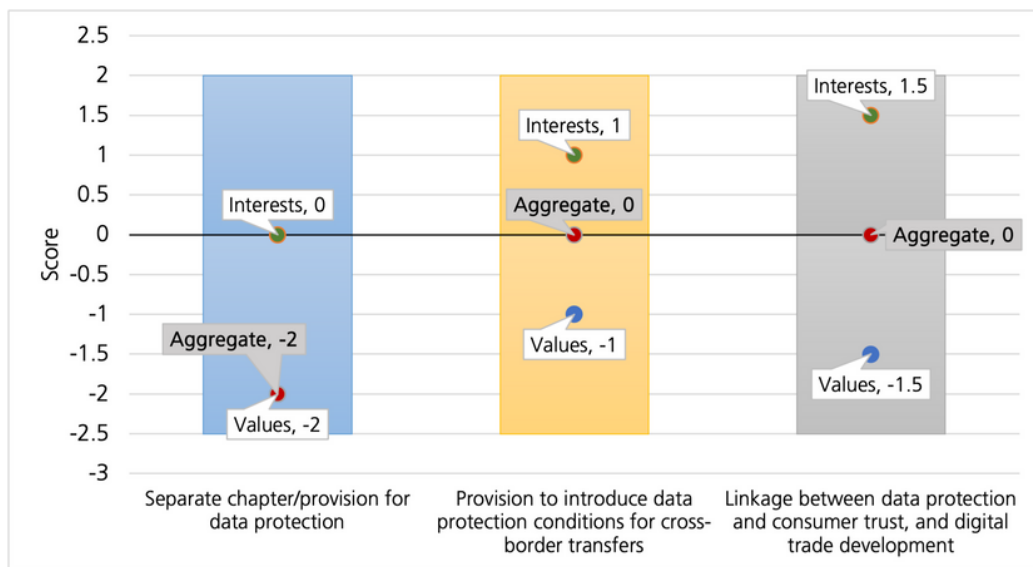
2.5
2
1.5
1
0.5
0
-0.5
-1
-1.5
-2
-2.5
-3

Score

Interests, 0
Aggregate, -2
Values, -2

Interests, 1
Aggregate, 0
Values, -1

Interests, 1.5
Aggregate, 0
Values, -1.5

Separate chapter/provision for data protection

Provision to introduce data protection conditions for cross-border transfers

Linkage between data protection and consumer trust, and digital trade development